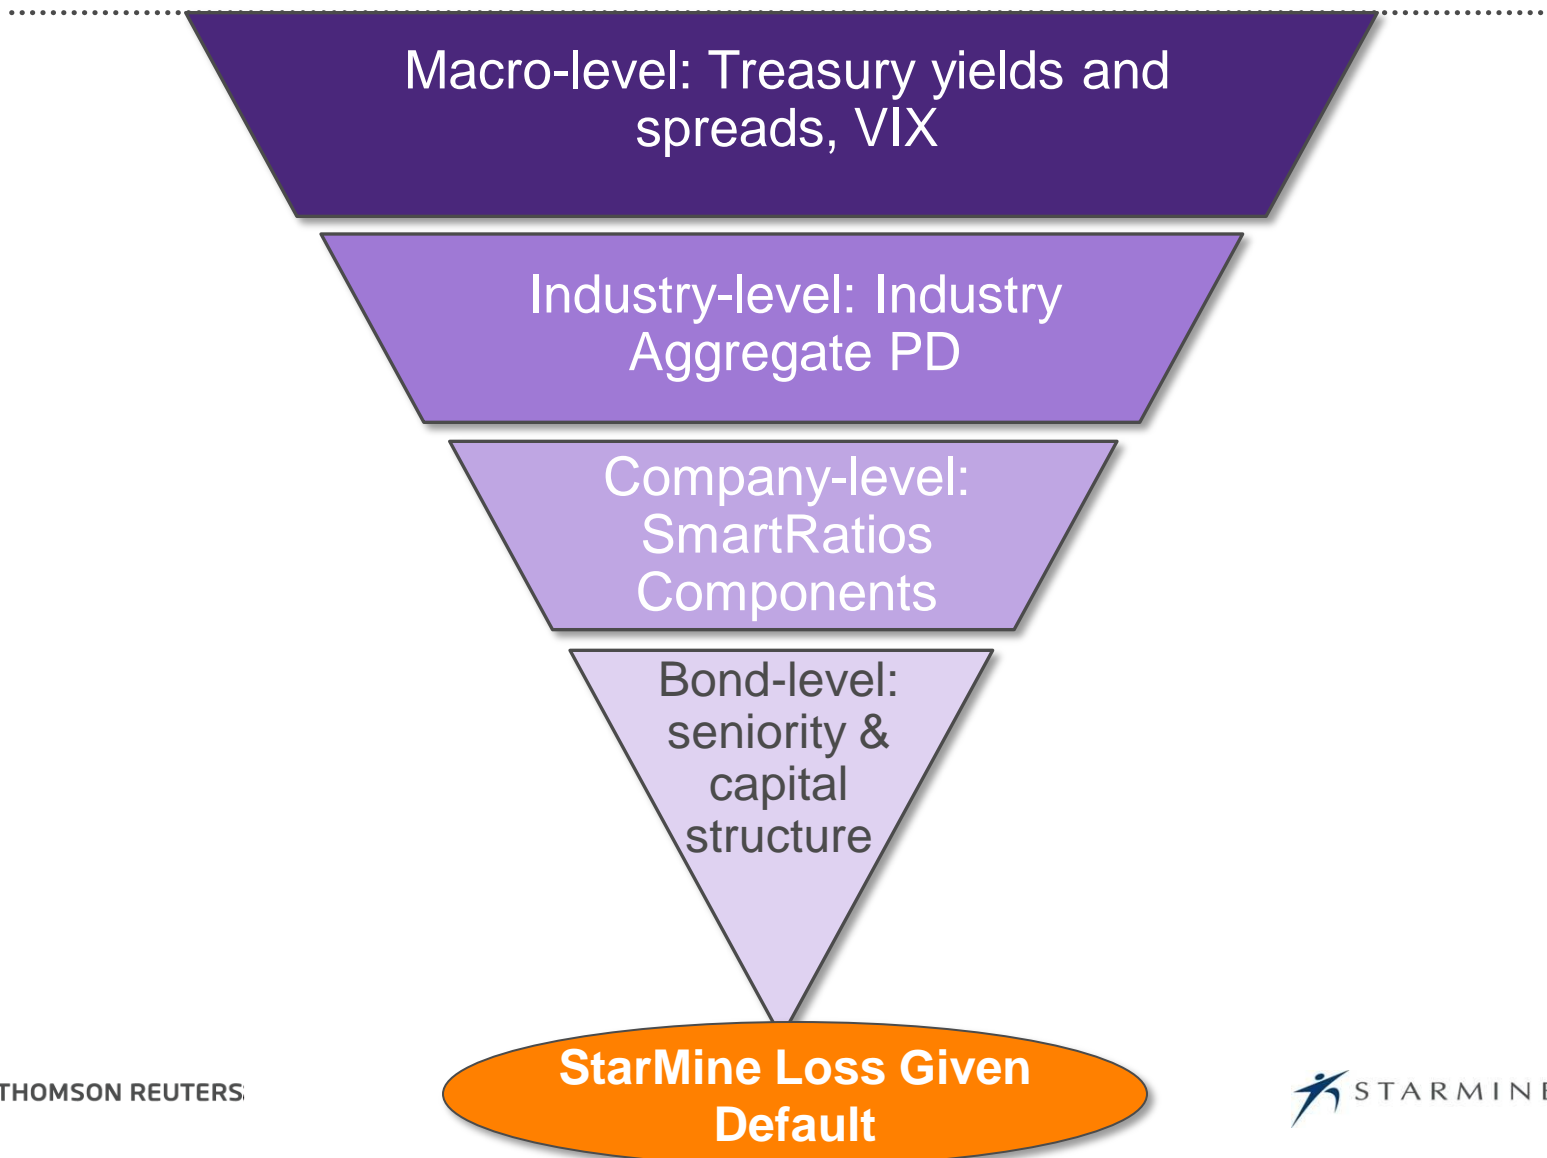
Macro-level: Treasury yields and spreads, VIX

Industry-level: Industry Aggregate PD

Company-level: SmartRatios Components

Bond-level: seniority & capital structure

StarMine Loss Given Default

THOMSON REUTERS

STARMINE